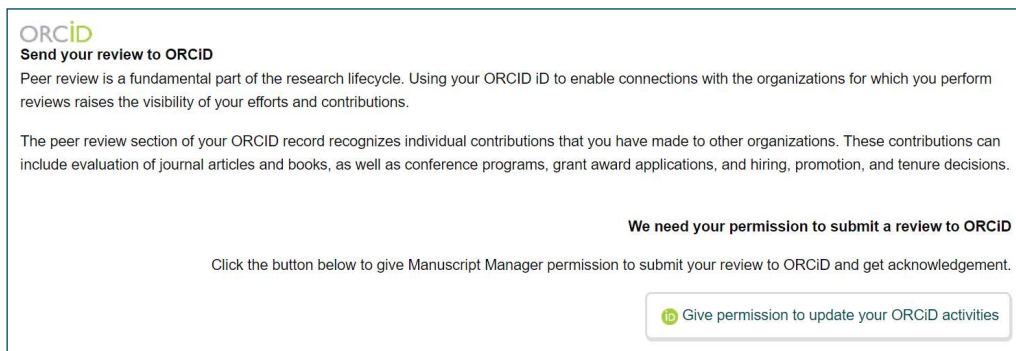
ORCID

Send your review to ORCiD

Peer review is a fundamental part of the research lifecycle. Using your ORCID iD to enable connections with the organizations for which you perform reviews raises the visibility of your efforts and contributions.

The peer review section of your ORCID record recognizes individual contributions that you have made to other organizations. These contributions can include evaluation of journal articles and books, as well as conference programs, grant award applications, and hiring, promotion, and tenure decisions.

We need your permission to submit a review to ORCiD

Click the button below to give Manuscript Manager permission to submit your review to ORCiD and get acknowledgement.

iD Give permission to update your ORCiD activities